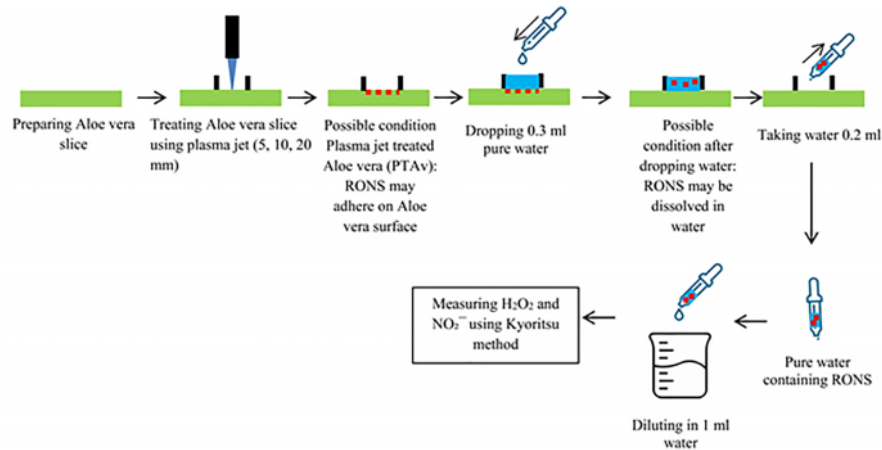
Preparing Aloe vera slice

Treating Aloe vera slice using plasma jet (5, 10, 20 mm)

Possible condition Plasma jet treated Aloe vera (PTAv): RONS may adhere on Aloe vera surface

Dropping 0.3 ml pure water

Possible condition after dropping water: RONS may be dissolved in water

Taking water 0.2 ml

Pure water containing RONS

Diluting in 1 ml water

Measuring $H_2O_2$ and $NO_2^-$ using Kyoritsu method